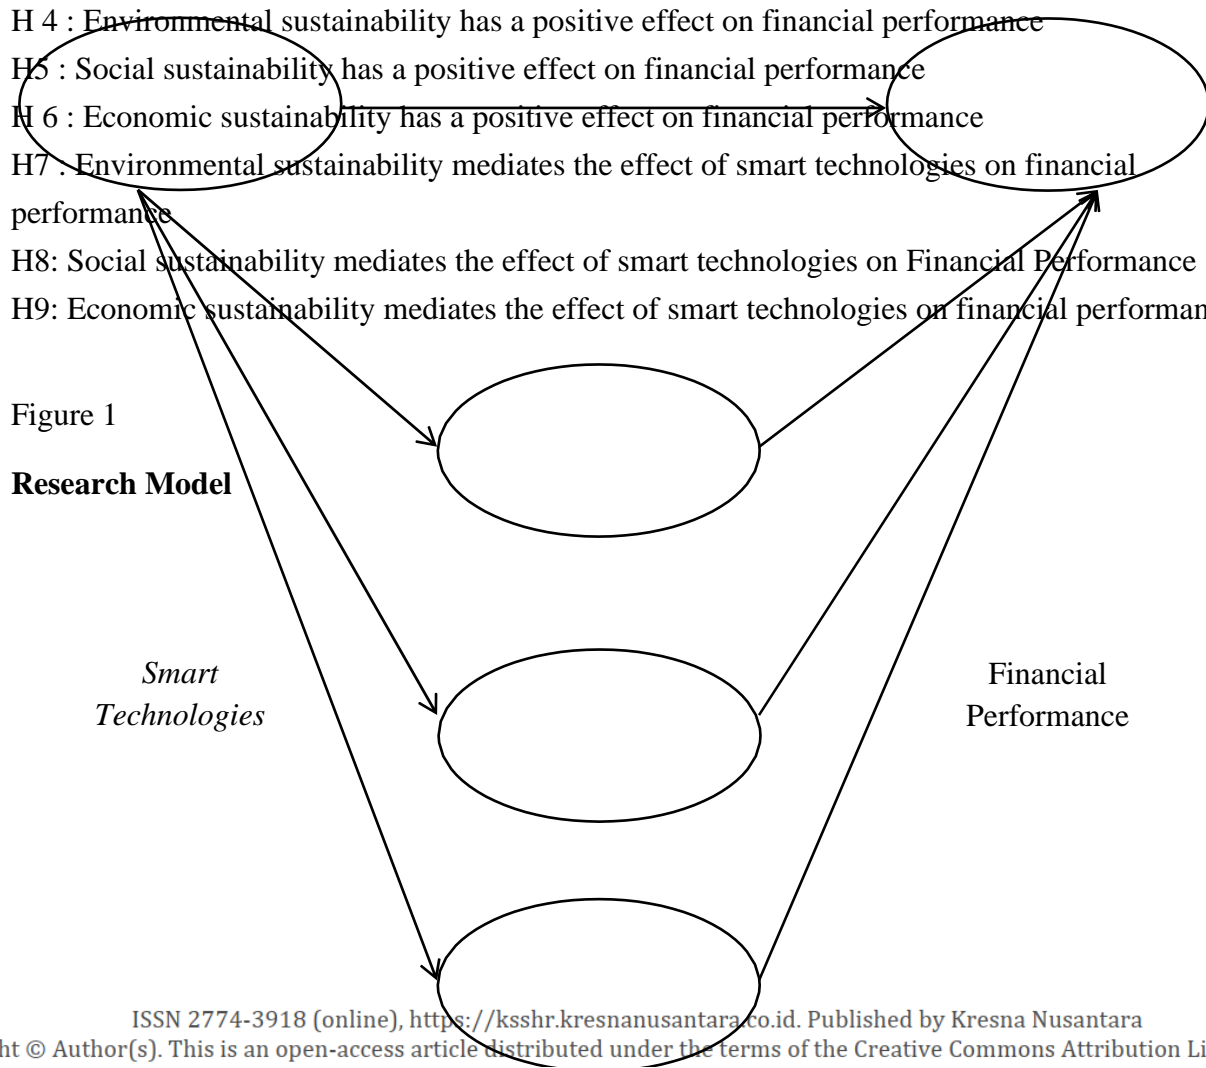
H 4 : Environmental sustainability has a positive effect on financial performance

H5 : Social sustainability has a positive effect on financial performance

H 6 : Economic sustainability has a positive effect on financial performance

H7 : Environmental sustainability mediates the effect of smart technologies on financial performance

H8: Social sustainability mediates the effect of smart technologies on Financial Performance

H9: Economic sustainability mediates the effect of smart technologies on financial performan

Figure 1

**Research Model**

*Smart Technologies*

Financial Performance

ISSN 2774-3918 (online), https://ksshr.kresnanusantara.co.id. Published by Kresna Nusantara

ht © Author(s). This is an open-access article distributed under the terms of the Creative Commons Attribution Li